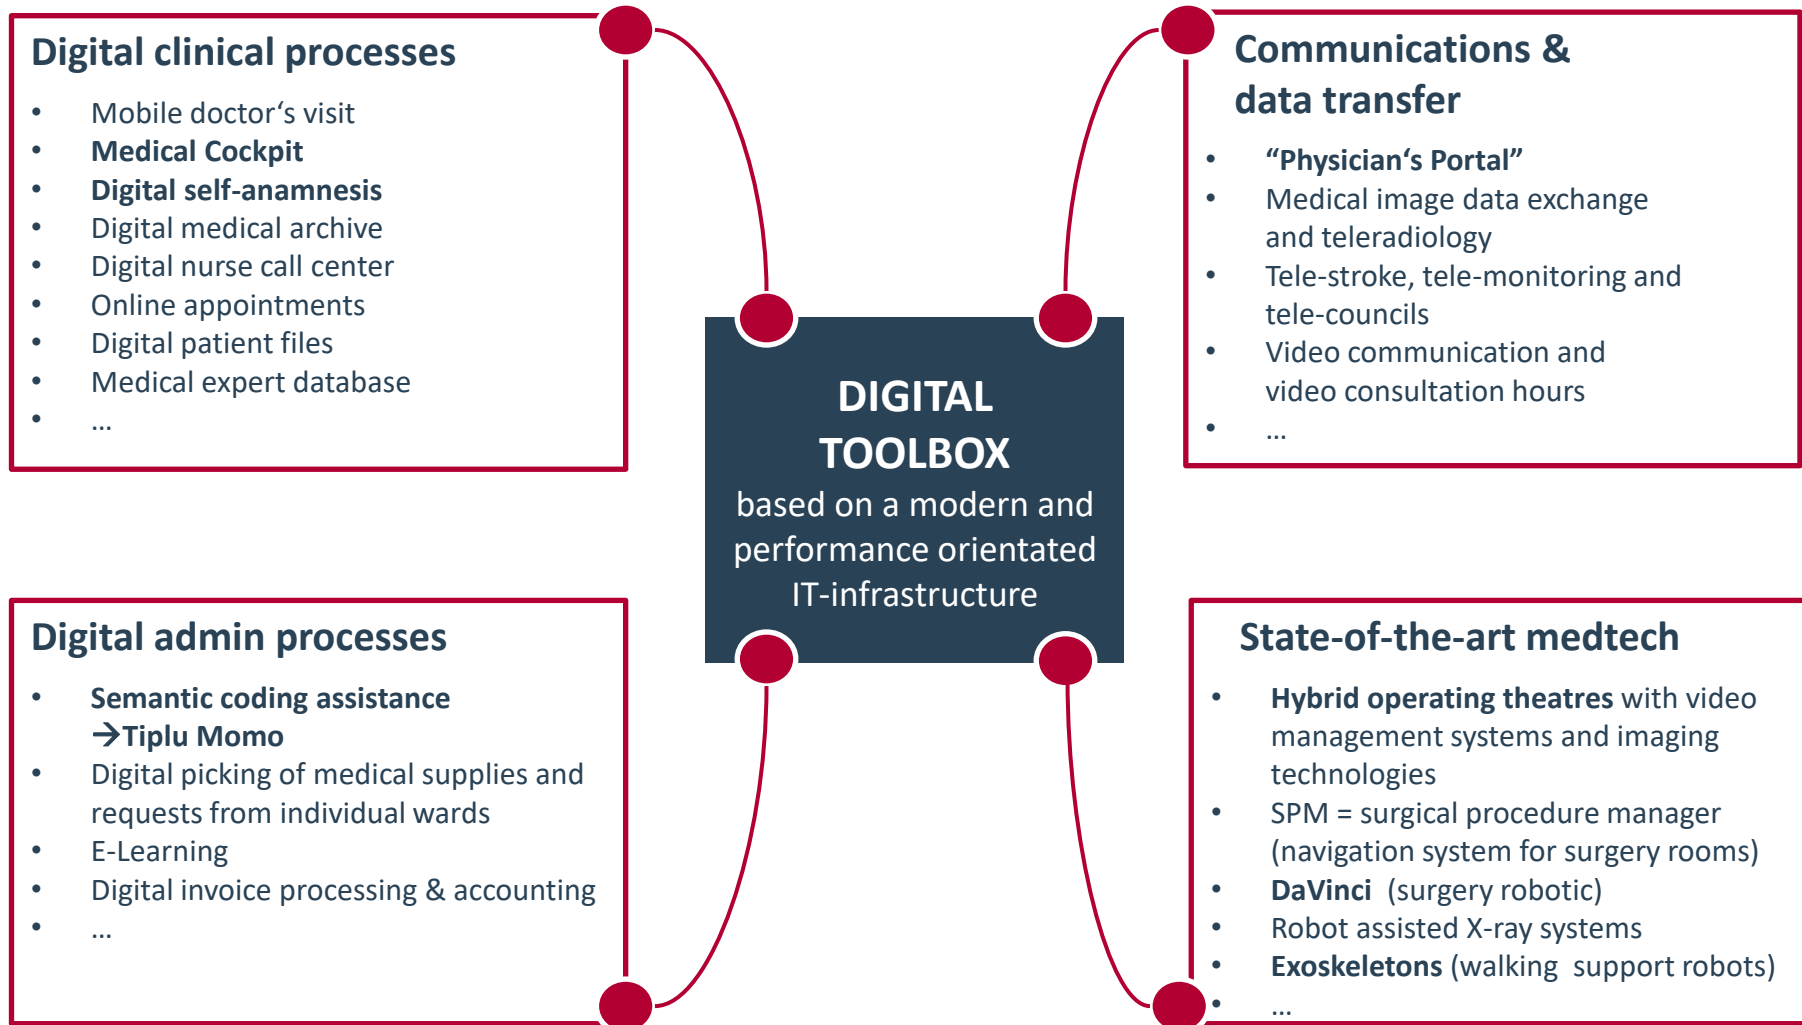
Digital clinical processes

- Mobile doctor‘s visit
- Medical Cockpit
- Digital self-anamnesis
- Digital medical archive
- Digital nurse call center
- Online appointments
- Digital patient files
- Medical expert database
- …

Communications & data transfer

- “Physician‘s Portal”
- Medical image data exchange and teleradiology
- Tele-stroke, tele-monitoring and tele-councils
- Video communication and video consultation hours
- …

DIGITAL TOOLBOX
based on a modern and performance orientated IT-infrastructure

Digital admin processes

- Semantic coding assistance →Tiplu Momo
- Digital picking of medical supplies and requests from individual wards
- E-Learning
- Digital invoice processing & accounting
- …

State-of-the-art medtech

- Hybrid operating theatres with video management systems and imaging technologies
- SPM = surgical procedure manager (navigation system for surgery rooms)
- DaVinci (surgery robotic)
- Robot assisted X-ray systems
- Exoskeletons (walking support robots)
- …